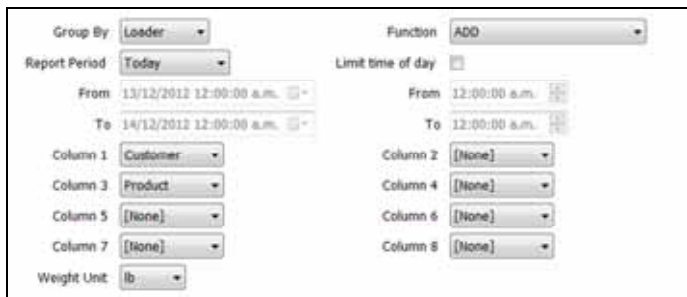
Group By Loader

Function ADD

Report Period Today

Limit time of day

From 13/12/2012 12:00:00 a.m.

From 12:00:00 a.m.

To 14/12/2012 12:00:00 a.m.

To 12:00:00 a.m.

Column 1 Customer

Column 2 [None]

Column 3 Product

Column 4 [None]

Column 5 [None]

Column 6 [None]

Column 7 [None]

Column 8 [None]

Weight Unit lb